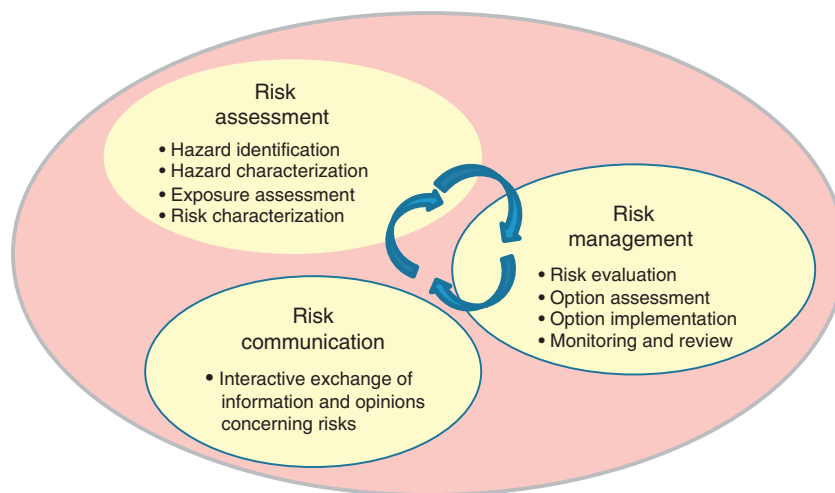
Risk assessment

• Hazard identification
• Hazard characterization
• Exposure assessment
• Risk characterization

Risk management

• Risk evaluation
• Option assessment
• Option implementation
• Monitoring and review

Risk communication

• Interactive exchange of information and opinions concerning risks